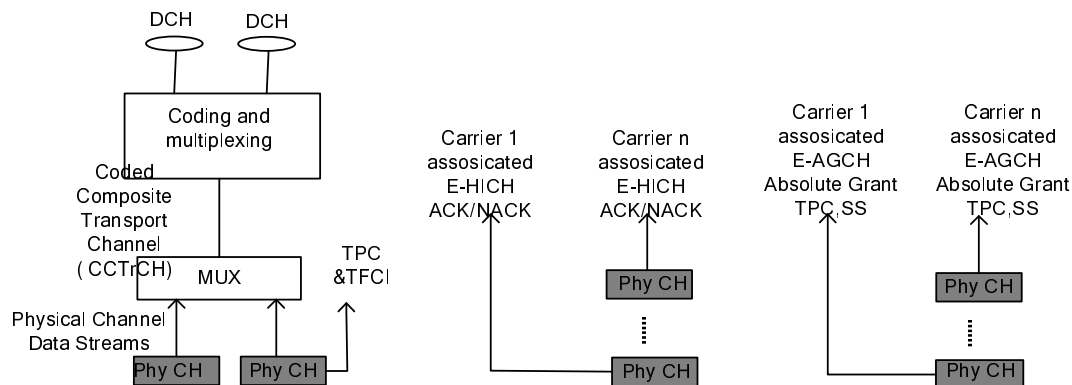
DCH DCH

Coding and multiplexing

Coded Composite Transport Channel ( CCTrCH)

MUX

TPC &TFCI

Physical Channel Data Streams

Phy CH Phy CH

Carrier 1 assosicated E-HICH ACK/NACK

Carrier n assosicated E-HICH ACK/NACK

Phy CH

Phy CH

Carrier 1 assosicated E-AGCH Absolute Grant TPC,SS

Carrier n assosicated E-AGCH Absolute Grant TPC,SS

Phy CH

Phy CH